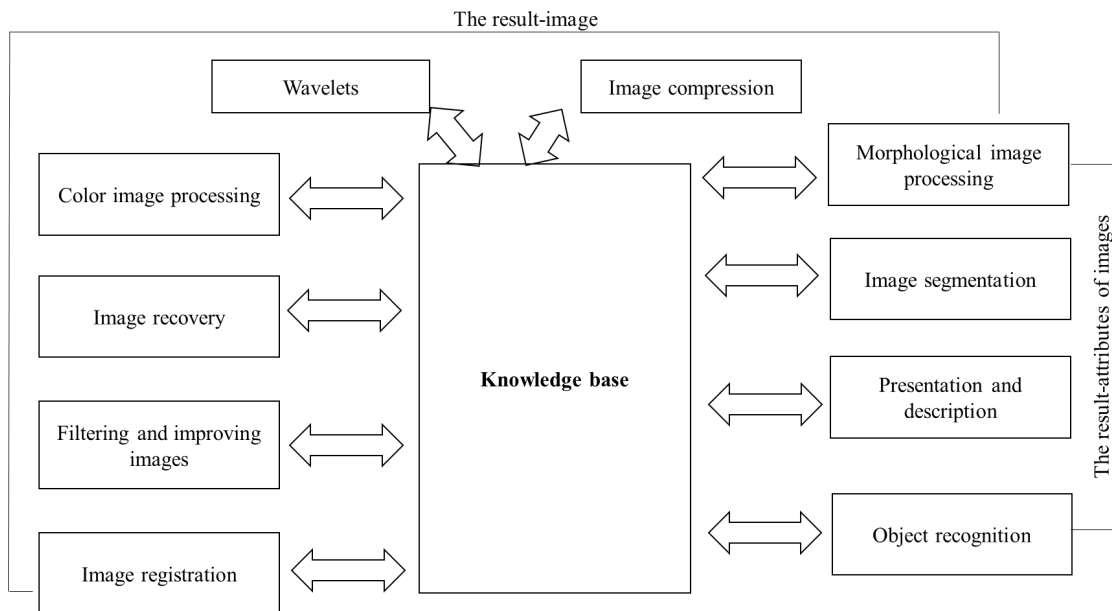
The result-image

Wavelets

Image compression

Color image processing

Image recovery

Filtering and improving images

Image registration

Knowledge base

Morphological image processing

Image segmentation

Presentation and description

Object recognition

The result-attributes of images